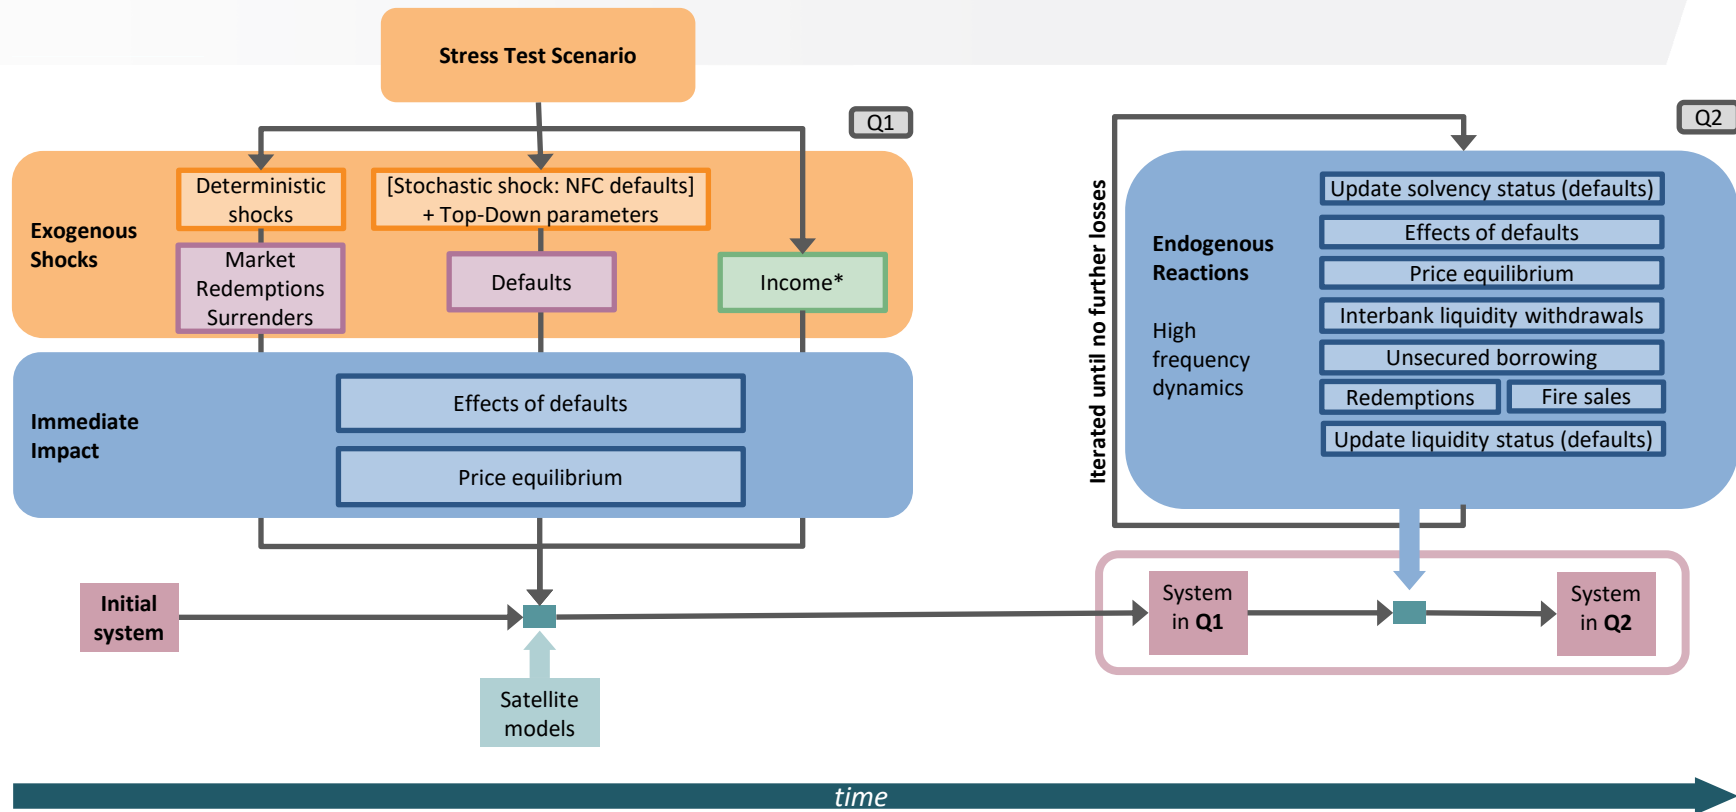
Stress Test Scenario

Q1

Exogenous Shocks

Deterministic shocks

[Stochastic shock: NFC defaults] + Top-Down parameters

Market Redemptions Surrenders

Defaults

Income*

Immediate Impact

Effects of defaults

Price equilibrium

Initial system

Satellite models

Iterated until no further losses

Q2

Endogenous Reactions

High frequency dynamics

Update solvency status (defaults)

Effects of defaults

Price equilibrium

Interbank liquidity withdrawals

Unsecured borrowing

Redemptions

Fire sales

Update liquidity status (defaults)

System in **Q1**

System in **Q2**

time